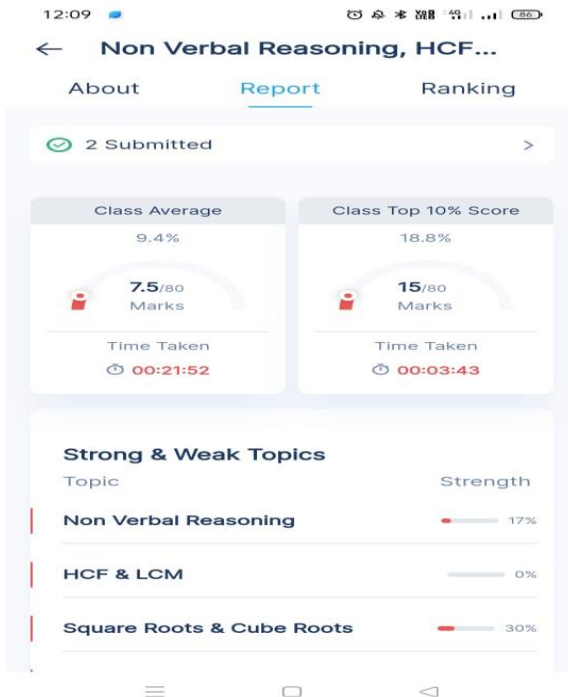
12:09

86

← Non Verbal Reasoning, HCF...

About Report Ranking

2 Submitted >

Class Average
9.4%
7.5/80
Marks
Time Taken
00:21:52

Class Top 10% Score
18.8%
15/80
Marks
Time Taken
00:03:43

Strong & Weak Topics
Topic Strength
Non Verbal Reasoning 17%
HCF & LCM 0%
Square Roots & Cube Roots 30%